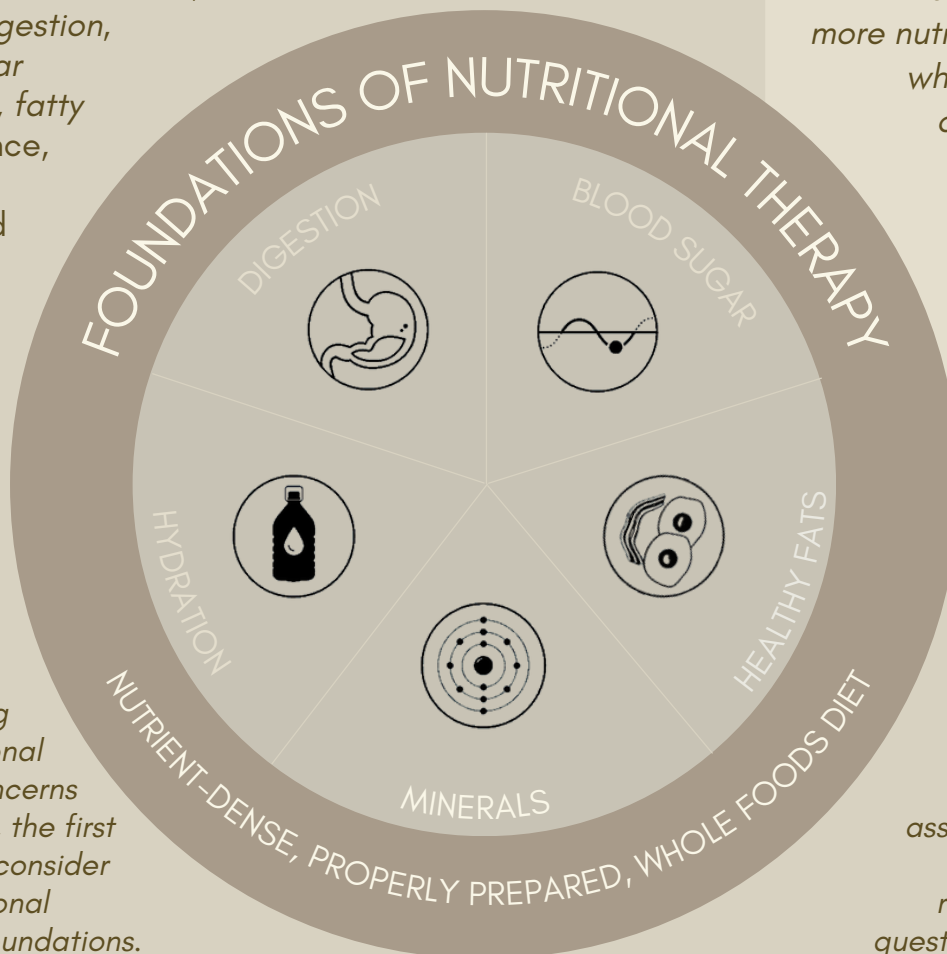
gestion,
ar
, fatty
nce,
d

g
onal
ncerns
the first
consider
onal
undations.

FOUNDATIONS OF NUTRITIONAL THERAPY

DIGESTION

BLOOD SUGAR

HYDRATION

HEALTHY FATS

MINERALS

NUTRIENT-DENSE, PROPERLY PREPARED, WHOLE FOODS DIET

more nutr
wh
a

ass
r
quest